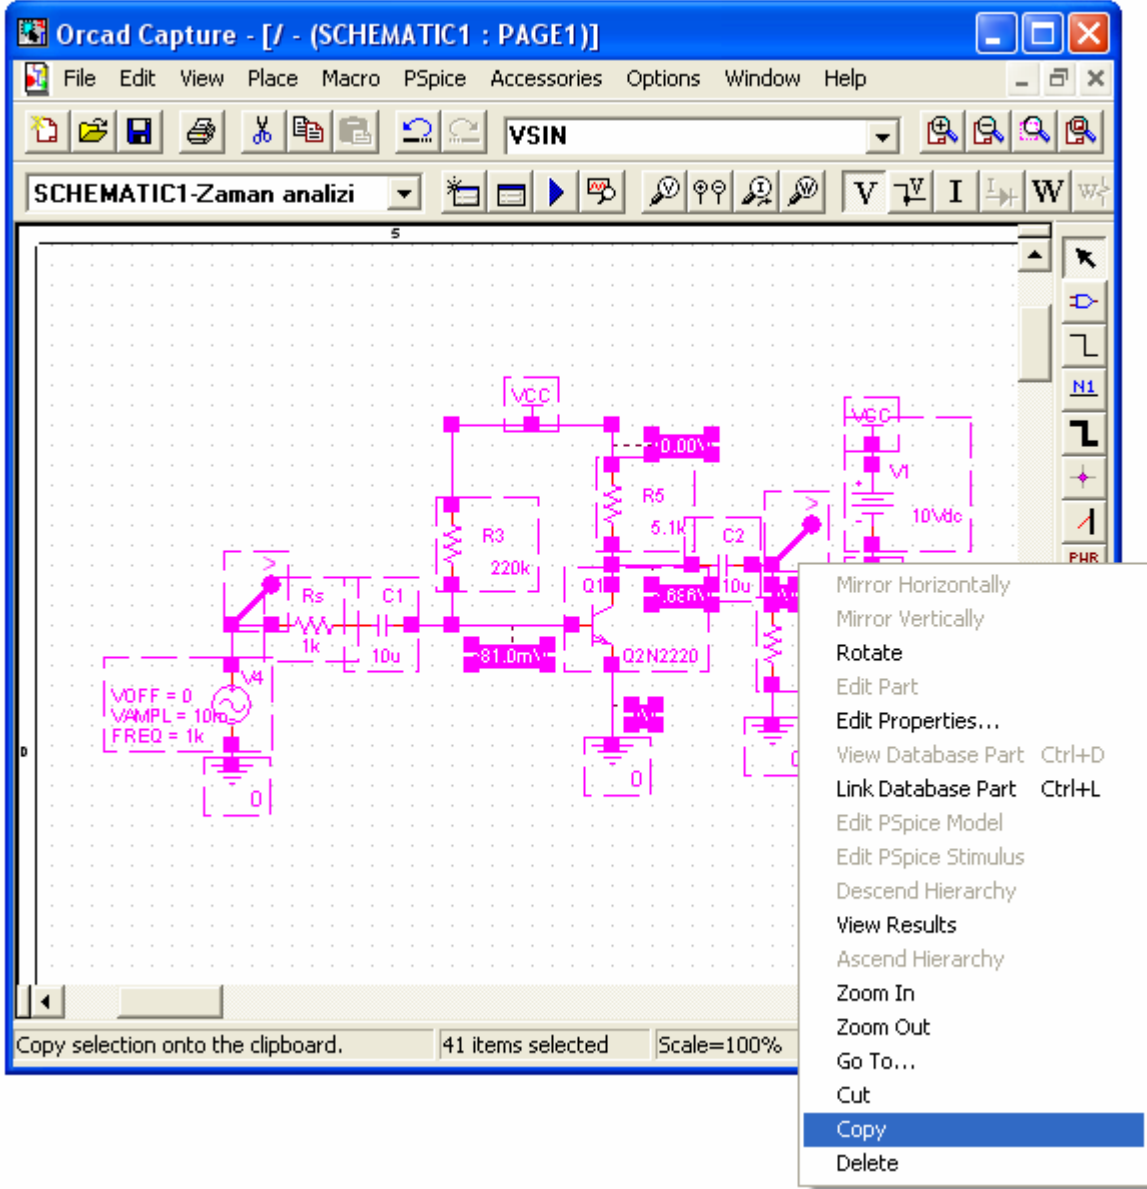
Orcad Capture - [/ - (SCHEMATIC1 : PAGE1)]

File Edit View Place Macro PSpice Accessories Options Window Help

VSIN

SCHEMATIC1-Zaman analizi

V I W

5

VCC
0.00V
R5
5.1k
R3
220k
C2
10u
VCC
V1
10Vdc
Rs
1k
C1
10u
Q1
.686V
81.0mV
Q2N2220
V4
VOFF = 0
VAMPL = 10m
FREQ = 1k
0
0
0
D
N1
PWR

Mirror Horizontally
Mirror Vertically
Rotate
Edit Part
Edit Properties...
View Database Part Ctrl+D
Link Database Part Ctrl+L
Edit PSpice Model
Edit PSpice Stimulus
Descend Hierarchy
View Results
Ascend Hierarchy
Zoom In
Zoom Out
Go To...
Cut
Copy
Delete

Copy selection onto the clipboard. 41 items selected Scale=100%